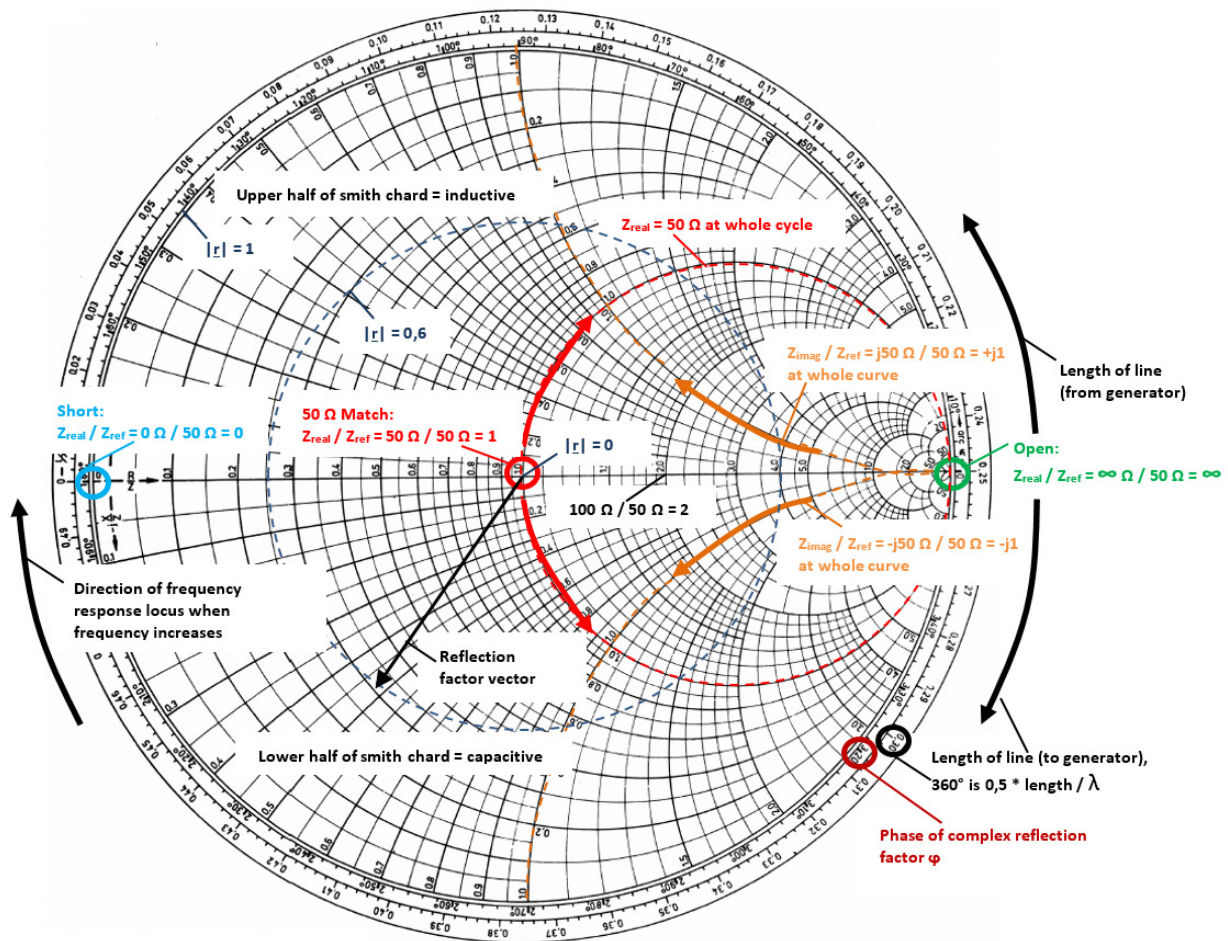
Upper half of smith chard = inductive

$|\underline{r}|$ = 1

$|\underline{r}|$ = 0,6

$Z_{real}$ = 50 Ω at whole cycle

Length of line (from generator)

$Z_{imag}$ / $Z_{ref}$ = j50 Ω / 50 Ω = +j1 at whole curve

Short:
$Z_{real}$ / $Z_{ref}$ = 0 Ω / 50 Ω = 0

50 Ω Match:
$Z_{real}$ / $Z_{ref}$ = 50 Ω / 50 Ω = 1

$|\underline{r}|$ = 0

Open:
$Z_{real}$ / $Z_{ref}$ = ∞ Ω / 50 Ω = ∞

100 Ω / 50 Ω = 2

$Z_{imag}$ / $Z_{ref}$ = -j50 Ω / 50 Ω = -j1 at whole curve

Direction of frequency response locus when frequency increases

Reflection factor vector

Lower half of smith chard = capacitive

Length of line (to generator), 360° is 0,5 * length / λ

Phase of complex reflection factor φ

0,10 0,11 0,12 0,13 0,14 0,15 0,16 0,17 0,18 0,19 0,20 0,21 0,22 0,09 0,08 0,07 0,06 0,05 0,04 0,03 0,02 0,24 0,25 0,49 0,46 0,45 0,44 0,43 0,42 0,41 0,40 0,39 0,38 0,37 0,36 0,35 0,34 0,33 0,32 0,31 0,29 0,28 0,27

90° 80° 70° 60° 50° 40° 30° 20° 100° 110° 120° 130° 140° 150° 160° 170° 180° 190° 200° 210° 220° 230° 240° 250° 260° 270° 280° 290° 300° 310° 320° 330° 340°

0,1 0,2 0,3 0,4 0,5 0,6 0,7 0,8 0,9 1,0 1,2 1,4 1,6 1,8 2,0 3,0 4,0 5,0 10 20 50 0,2 0,4 0,6 0,8 1,0 0,2